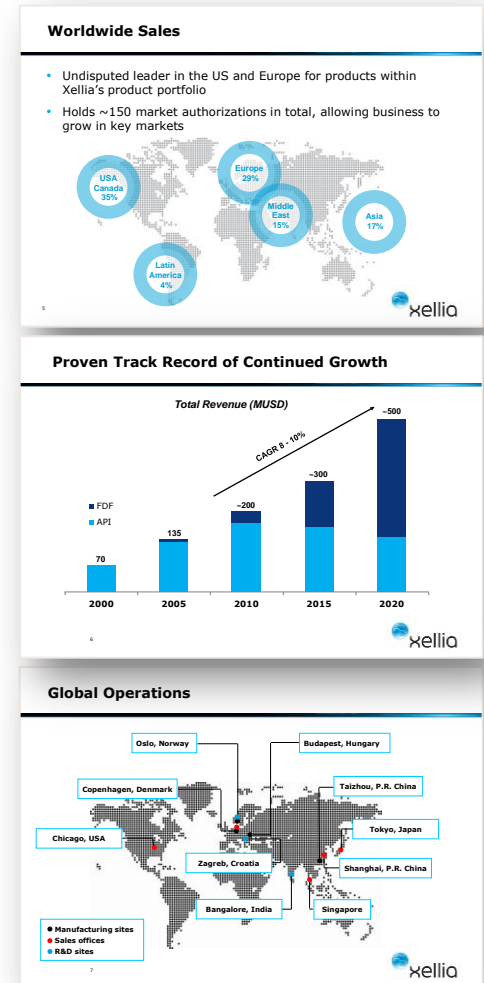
Worldwide Sales

- Undisputed leader in the US and Europe for products within Xellia's product portfolio
- Holds ~150 market authorizations in total, allowing business to grow in key markets

USA Canada 35%

Europe 29%

Middle East 15%

Asia 17%

Latin America 4%

5

xellia

Proven Track Record of Continued Growth

Total Revenue (MUSD)

CAGR 8 - 10%

FDF
API

70

135

~200

~300

~500

2000 2005 2010 2015 2020

6

xellia

Global Operations

Oslo, Norway

Budapest, Hungary

Copenhagen, Denmark

Taizhou, P.R. China

Chicago, USA

Tokyo, Japan

Zagreb, Croatia

Shanghai, P.R. China

Bangalore, India

Singapore

Manufacturing sites
Sales offices
R&D sites

7

xellia